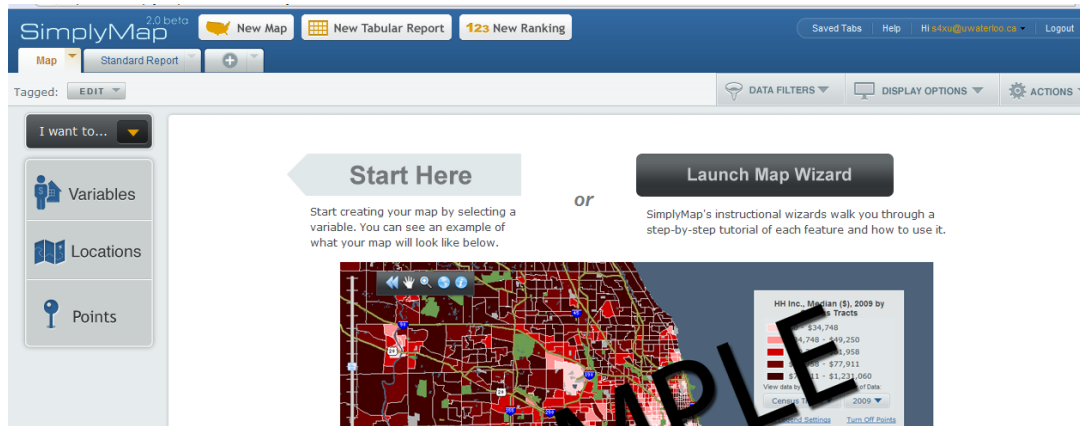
SimplyMap 2.0 beta New Map New Tabular Report 123 New Ranking Saved Tabs Help Hi s4xu@uwaterloo.ca Logout

Map Standard Report

Tagged: EDIT

DATA FILTERS DISPLAY OPTIONS ACTIONS

I want to...

Variables

Locations

Points

Start Here

Start creating your map by selecting a variable. You can see an example of what your map will look like below.

or

Launch Map Wizard

SimplyMap's instructional wizards walk you through a step-by-step tutorial of each feature and how to use it.

HH Inc., Median ($), 2009 by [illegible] Tracts

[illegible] $34,748

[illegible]4,748 - $49,250

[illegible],958

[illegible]8 - $77,911

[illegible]911 - $1,231,060

View data by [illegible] of Data:

Census T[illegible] 2009

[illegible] Settings Turn Off Points

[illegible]MPLE